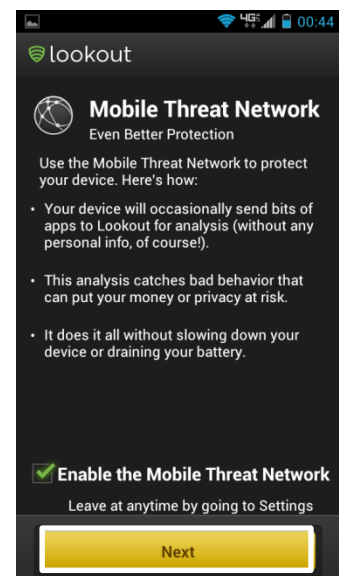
4G 00:44

lookout

Mobile Threat Network
Even Better Protection

Use the Mobile Threat Network to protect your device. Here's how:

• Your device will occasionally send bits of apps to Lookout for analysis (without any personal info, of course!).

• This analysis catches bad behavior that can put your money or privacy at risk.

• It does it all without slowing down your device or draining your battery.

Enable the Mobile Threat Network

Leave at anytime by going to Settings

Next